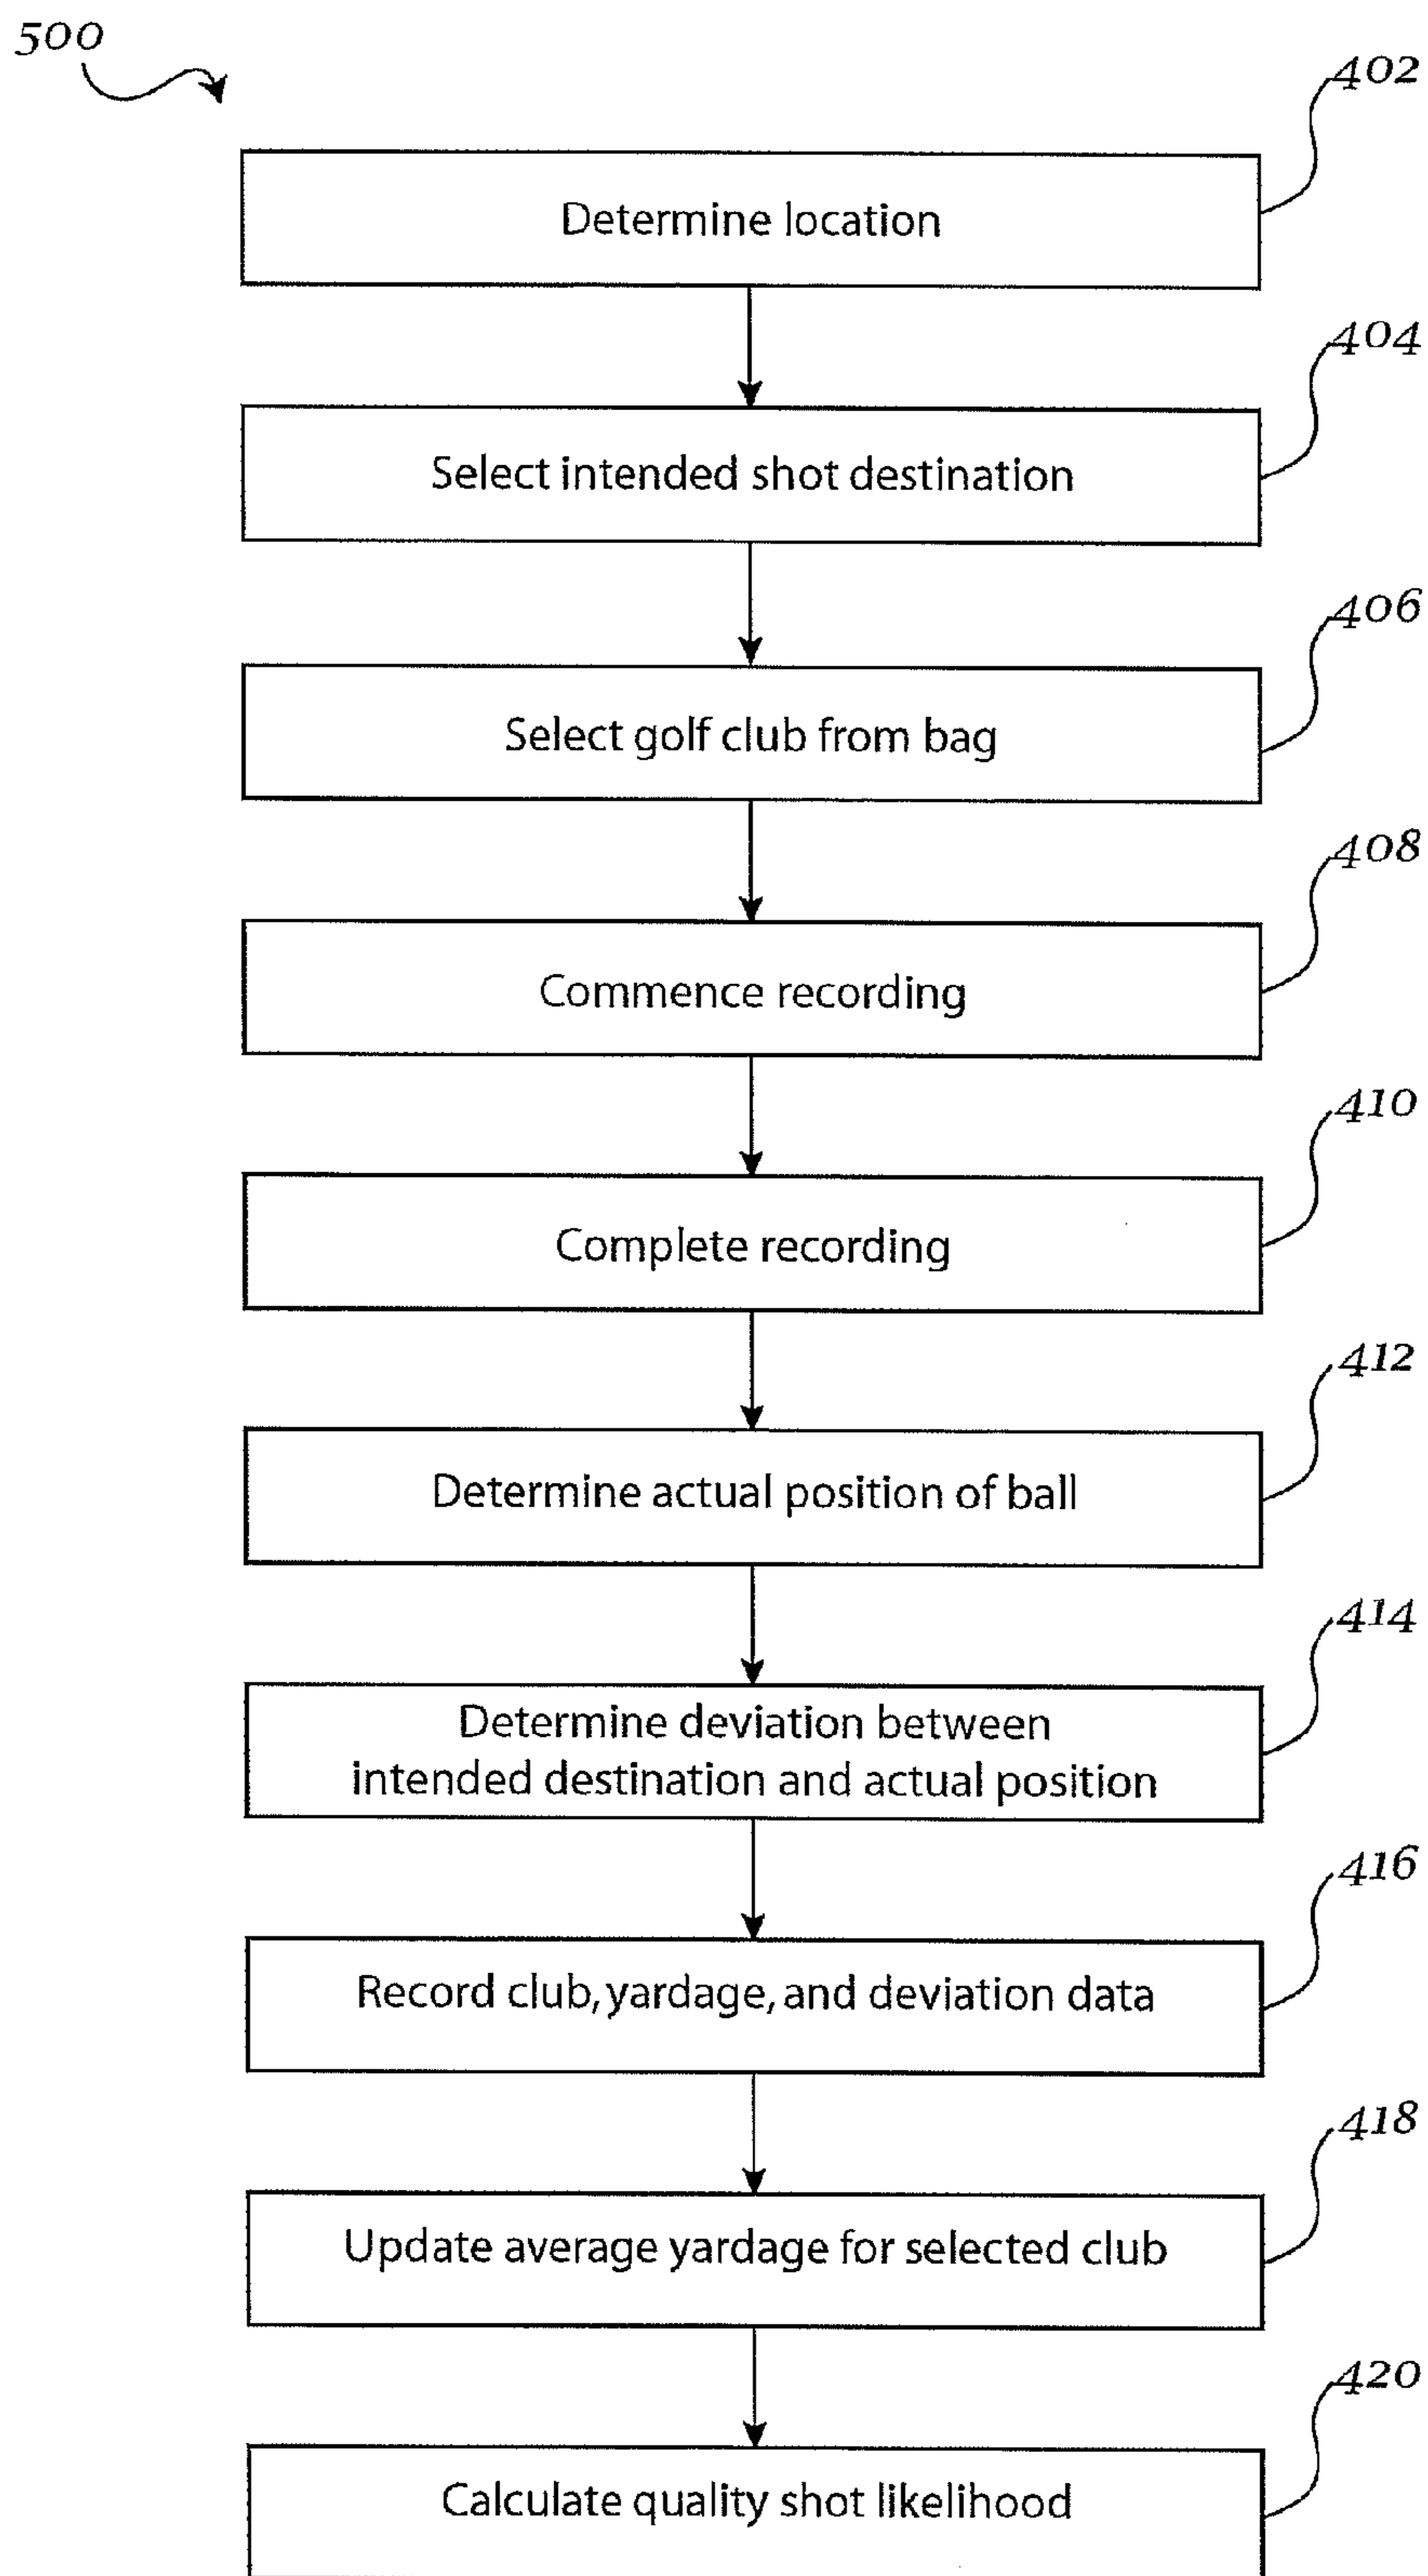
500

402
Determine location

404
Select intended shot destination

406
Select golf club from bag

408
Commence recording

410
Complete recording

412
Determine actual position of ball

414
Determine deviation between intended destination and actual position

416
Record club, yardage, and deviation data

418
Update average yardage for selected club

420
Calculate quality shot likelihood